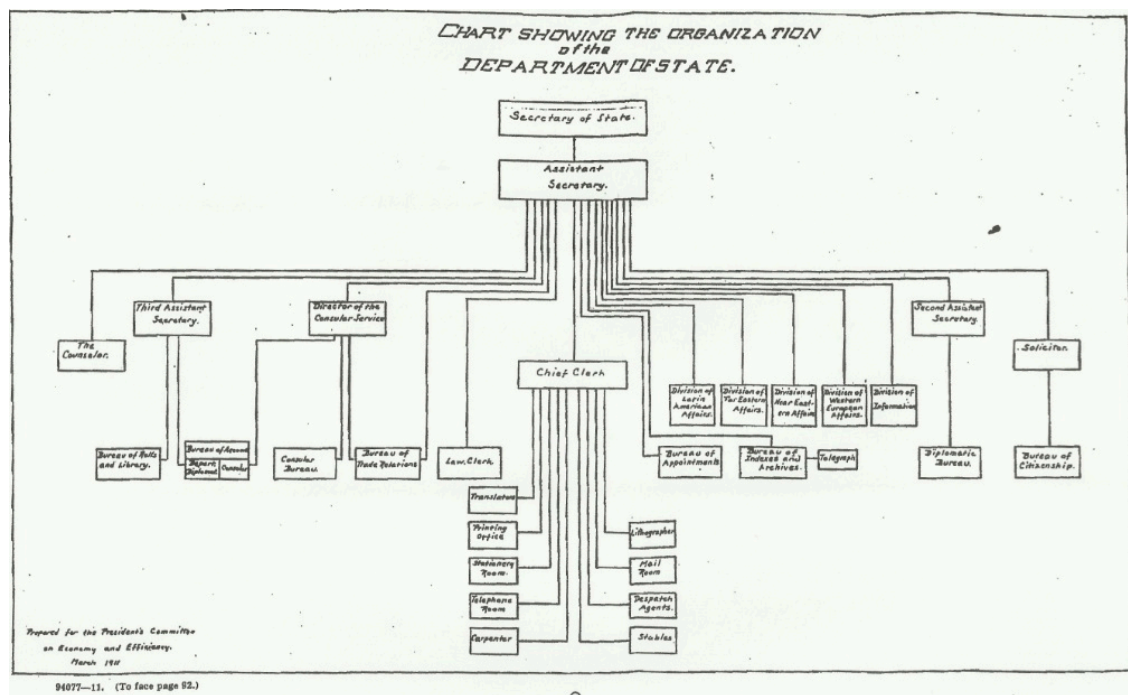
CHART SHOWING THE ORGANIZATION of the DEPARTMENT OF STATE.

Secretary of State.

Assistant Secretary.

The Counselor.

Third Assistant Secretary.

Director of the Consular Service.

Second Assistant Secretary.

Solicitor.

Chief Clerk

Division of Latin American Affairs.

Division of Far Eastern Affairs.

Division of Near Eastern Affairs.

Division of Western European Affairs.

Division of Information.

Bureau of Rolls and Library.

Bureau of Accounts

Depart. Diplomat.

Consular

Consular Bureau.

Bureau of Trade Relations.

Law Clerk.

Bureau of Appointments.

Bureau of Indexes and Archives.

Telegraph

Diplomatic Bureau.

Bureau of Citizenship.

Translators

Printing Office

Stationery Room.

Telephone Room

Carpenter

Lithographer

Mail Room

Despatch Agents.

Stables

Prepared for the President's Committee on Economy and Efficiency. March 1911

94077—11. (To face page 82.)